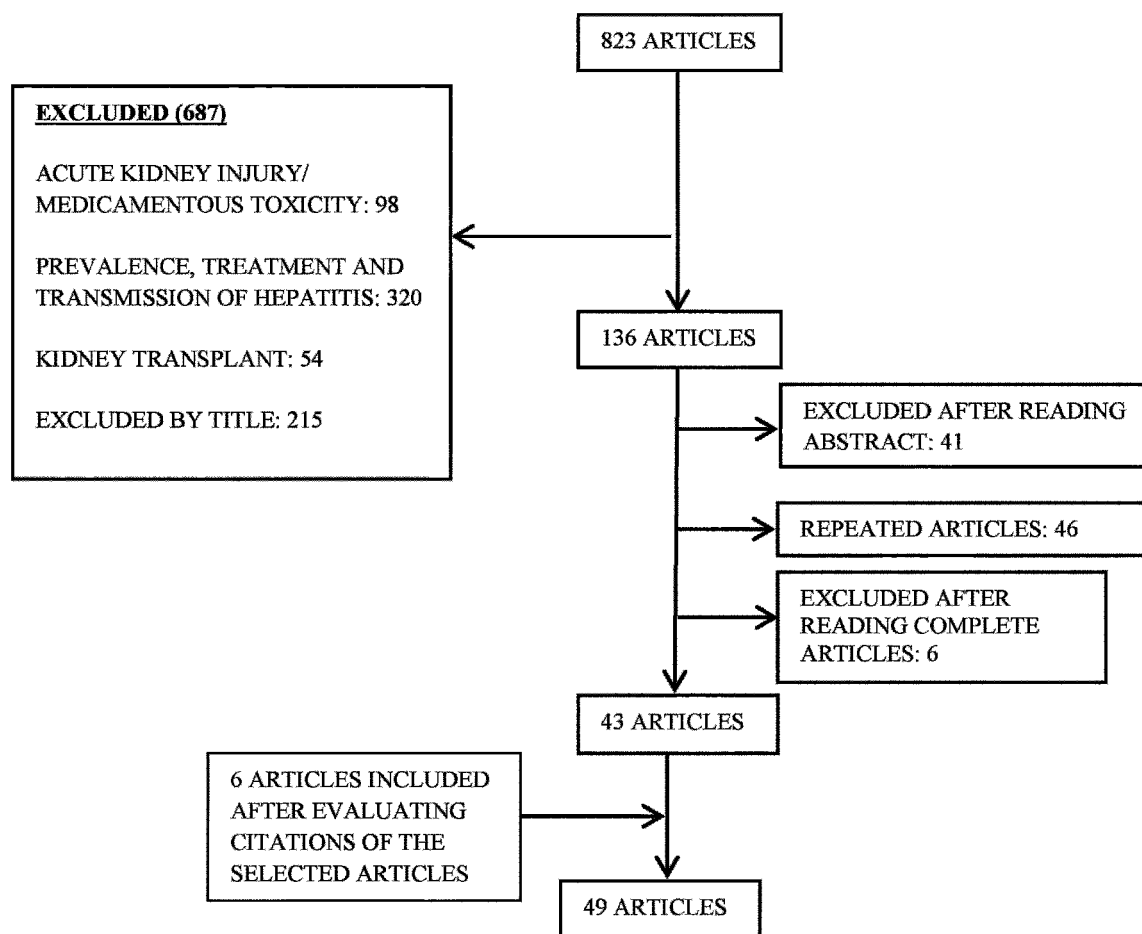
823 ARTICLES

EXCLUDED (687)

ACUTE KIDNEY INJURY/ MEDICAMENTOUS TOXICITY: 98

PREVALENCE, TREATMENT AND TRANSMISSION OF HEPATITIS: 320

KIDNEY TRANSPLANT: 54

EXCLUDED BY TITLE: 215

136 ARTICLES

EXCLUDED AFTER READING ABSTRACT: 41

REPEATED ARTICLES: 46

EXCLUDED AFTER READING COMPLETE ARTICLES: 6

43 ARTICLES

6 ARTICLES INCLUDED AFTER EVALUATING CITATIONS OF THE SELECTED ARTICLES

49 ARTICLES